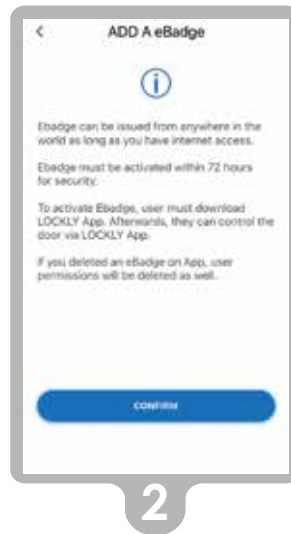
<

ADD A eBadge

Ebadge can be issued from anywhere in the world as long as you have internet access.

Ebadge must be activated within 72 hours for security.

To activate Ebadge, user must download LOCKLY App. Afterwards, they can control the door via LOCKLY App.

If you deleted an eBadge on App, user permissions will be deleted as well.

CONFIRM

2